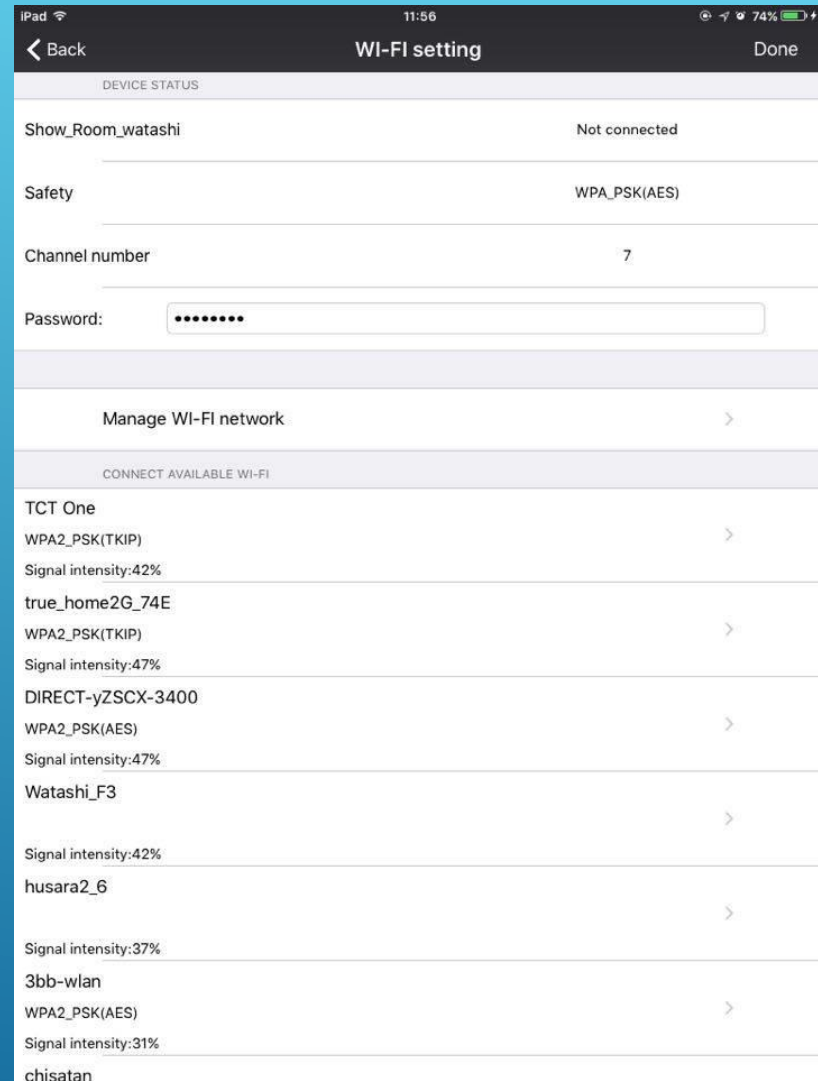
iPad 11:56 74%

Back
WI-FI setting
Done

DEVICE STATUS

Show_Room_watashi Not connected

Safety WPA_PSK(AES)

Channel number 7

Password: ••••••••

Manage WI-FI network

CONNECT AVAILABLE WI-FI

TCT One
WPA2_PSK(TKIP)
Signal intensity:42%

true_home2G_74E
WPA2_PSK(TKIP)
Signal intensity:47%

DIRECT-yZSCX-3400
WPA2_PSK(AES)
Signal intensity:47%

Watashi_F3
Signal intensity:42%

husara2_6
Signal intensity:37%

3bb-wlan
WPA2_PSK(AES)
Signal intensity:31%

chisatan